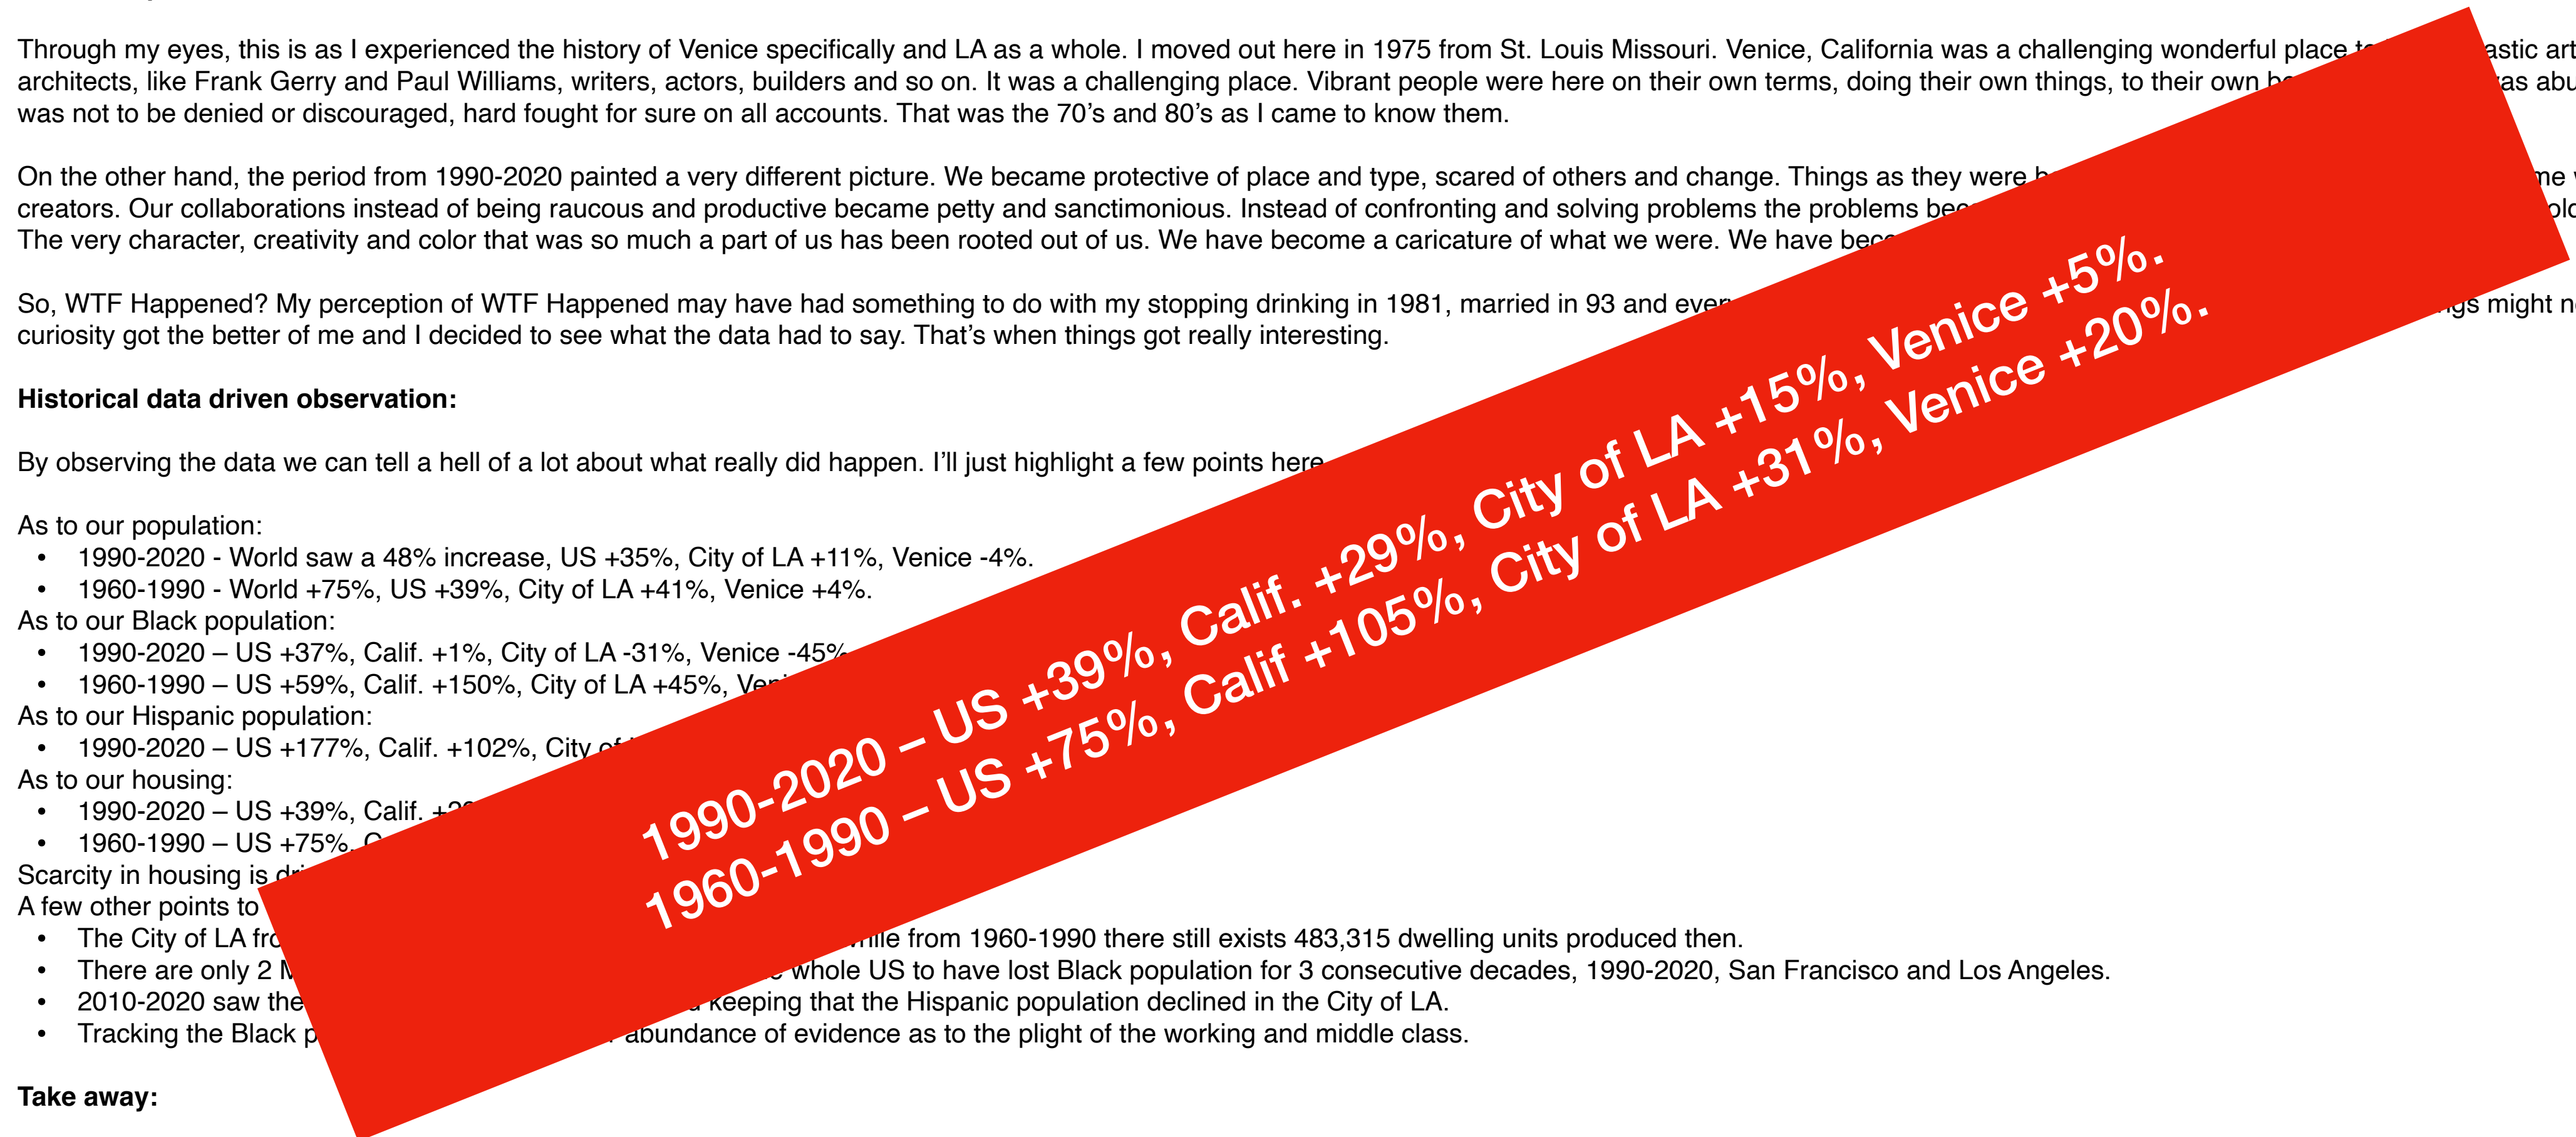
Through my eyes, this is as I experienced the history of Venice specifically and LA as a whole. I moved out here in 1975 from St. Louis Missouri. Venice, California was a challenging wonderful place t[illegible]astic art architects, like Frank Gerry and Paul Williams, writers, actors, builders and so on. It was a challenging place. Vibrant people were here on their own terms, doing their own things, to their own b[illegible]as abu was not to be denied or discouraged, hard fought for sure on all accounts. That was the 70's and 80's as I came to know them.

On the other hand, the period from 1990-2020 painted a very different picture. We became protective of place and type, scared of others and change. Things as they were b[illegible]me creators. Our collaborations instead of being raucous and productive became petty and sanctimonious. Instead of confronting and solving problems the problems be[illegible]olo The very character, creativity and color that was so much a part of us has been rooted out of us. We have become a caricature of what we were. We have bec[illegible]

So, WTF Happened? My perception of WTF Happened may have had something to do with my stopping drinking in 1981, married in 93 and ever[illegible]gs might n curiosity got the better of me and I decided to see what the data had to say. That's when things got really interesting.

**Historical data driven observation:**

By observing the data we can tell a hell of a lot about what really did happen. I'll just highlight a few points here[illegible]

As to our population:
- 1990-2020 - World saw a 48% increase, US +35%, City of LA +11%, Venice -4%.
- 1960-1990 - World +75%, US +39%, City of LA +41%, Venice +4%.

As to our Black population:
- 1990-2020 – US +37%, Calif. +1%, City of LA -31%, Venice -45%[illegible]
- 1960-1990 – US +59%, Calif. +150%, City of LA +45%, Ve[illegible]

As to our Hispanic population:
- 1990-2020 – US +177%, Calif. +102%, City of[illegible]

As to our housing:
- 1990-2020 – US +39%, Calif. +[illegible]
- 1960-1990 – US +75%, C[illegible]

Scarcity in housing is d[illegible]
A few other points to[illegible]
- The City of LA fro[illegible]hile from 1960-1990 there still exists 483,315 dwelling units produced then.
- There are only 2 M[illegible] whole US to have lost Black population for 3 consecutive decades, 1990-2020, San Francisco and Los Angeles.
- 2010-2020 saw the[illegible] keeping that the Hispanic population declined in the City of LA.
- Tracking the Black p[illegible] abundance of evidence as to the plight of the working and middle class.

**Take away:**

1990-2020 – US +39%, Calif. +29%, City of LA +15%, Venice +5%.
1960-1990 – US +75%, Calif +105%, City of LA +31%, Venice +20%.